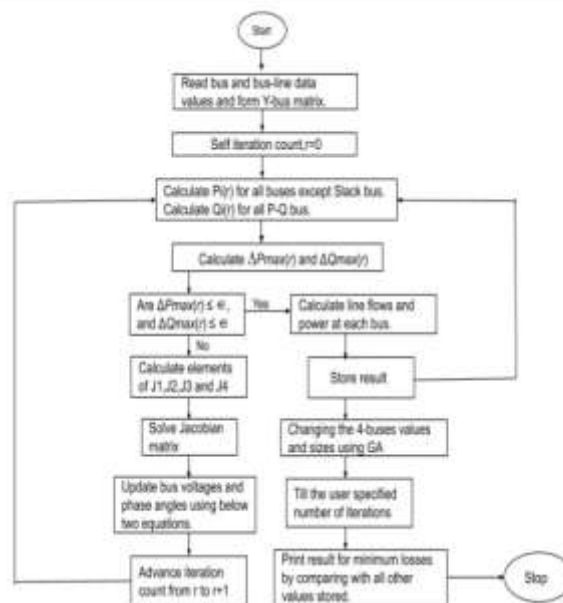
Start

Read bus and bus-line data values and form Y-bus matrix.

Self iteration count,r=0

Calculate Pi(r) for all buses except Slack bus. Calculate Qi(r) for all P-Q bus.

Calculate ΔPmax(r) and ΔQmax(r)

Are ΔPmax(r) ≤ ∈, and ΔQmax(r) ≤ ∈

Yes

Calculate line flows and power at each bus.

No

Calculate elements of J1,J2,J3 and J4

Store result

Solve Jacobian matrix

Changing the 4-buses values and sizes using GA

Update bus voltages and phase angles using below two equations.

Till the user specified number of iterations

Advance iteration count from r to r+1

Print result for minimum losses by comparing with all other values stored.

Stop